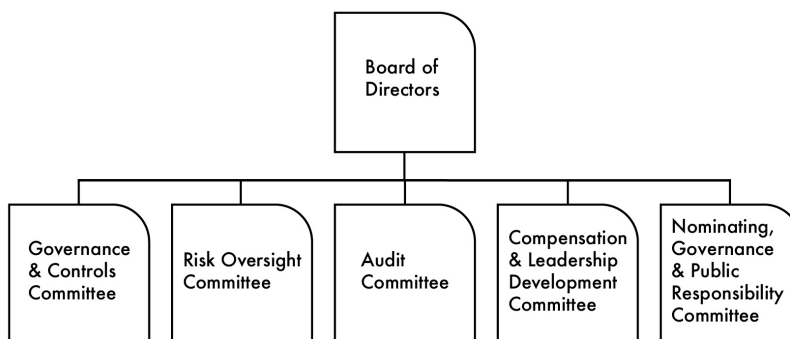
Board of Directors

Governance & Controls Committee

Risk Oversight Committee

Audit Committee

Compensation & Leadership Development Committee

Nominating, Governance & Public Responsibility Committee